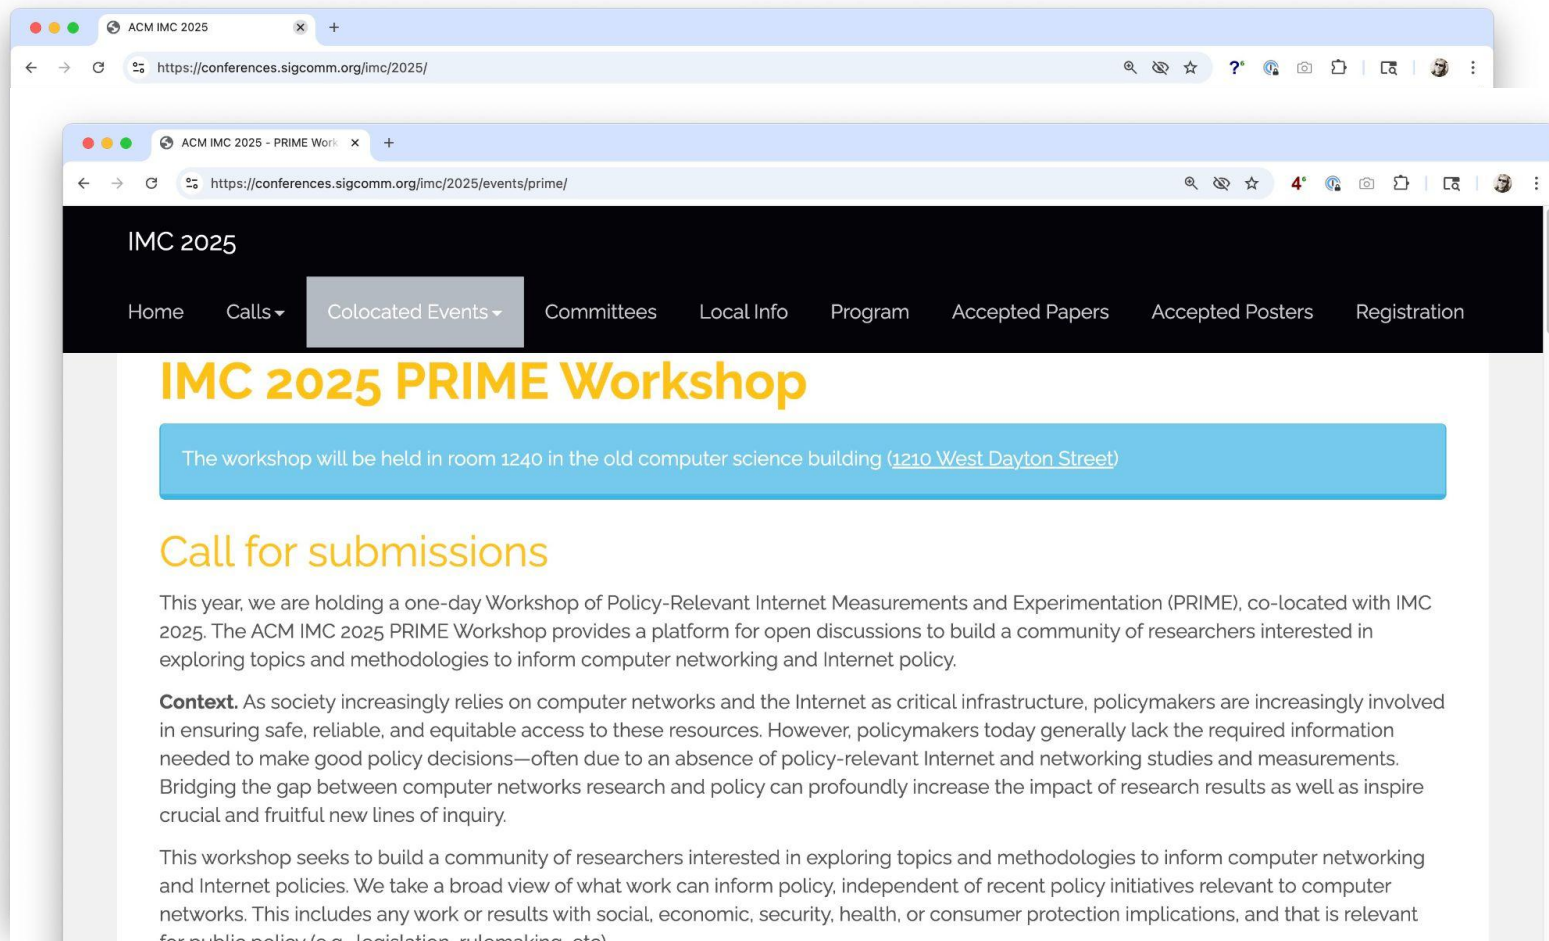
ACM IMC 2025

https://conferences.sigcomm.org/imc/2025/

ACM IMC 2025 - PRIME Work

https://conferences.sigcomm.org/imc/2025/events/prime/

IMC 2025

Home Calls Colocated Events Committees Local Info Program Accepted Papers Accepted Posters Registration

IMC 2025 PRIME Workshop

The workshop will be held in room 1240 in the old computer science building (1210 West Dayton Street)

Call for submissions

This year, we are holding a one-day Workshop of Policy-Relevant Internet Measurements and Experimentation (PRIME), co-located with IMC 2025. The ACM IMC 2025 PRIME Workshop provides a platform for open discussions to build a community of researchers interested in exploring topics and methodologies to inform computer networking and Internet policy.

**Context.** As society increasingly relies on computer networks and the Internet as critical infrastructure, policymakers are increasingly involved in ensuring safe, reliable, and equitable access to these resources. However, policymakers today generally lack the required information needed to make good policy decisions—often due to an absence of policy-relevant Internet and networking studies and measurements. Bridging the gap between computer networks research and policy can profoundly increase the impact of research results as well as inspire crucial and fruitful new lines of inquiry.

This workshop seeks to build a community of researchers interested in exploring topics and methodologies to inform computer networking and Internet policies. We take a broad view of what work can inform policy, independent of recent policy initiatives relevant to computer networks. This includes any work or results with social, economic, security, health, or consumer protection implications, and that is relevant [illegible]